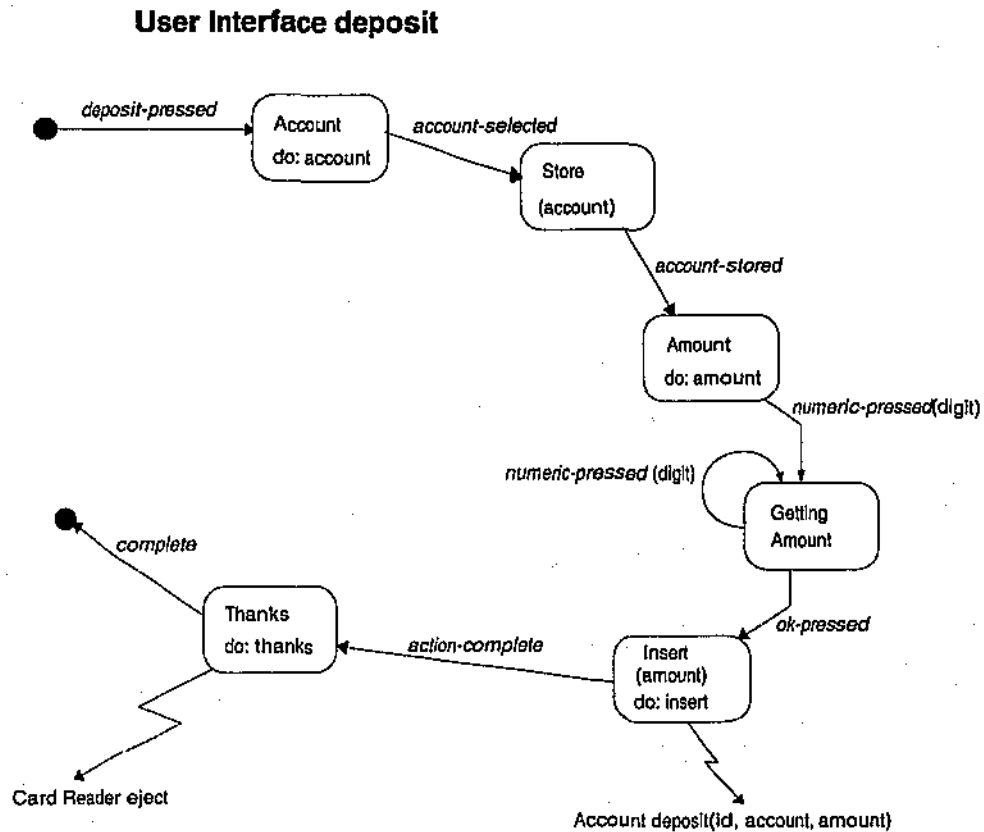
User Interface deposit

deposit-pressed

Account
do: account

account-selected

Store
(account)

account-stored

Amount
do: amount

numeric-pressed(digit)

numeric-pressed (digit)

Getting
Amount

ok-pressed

Insert
(amount)
do: insert

action-complete

Thanks
do: thanks

complete

Card Reader eject

Account deposit(id, account, amount)